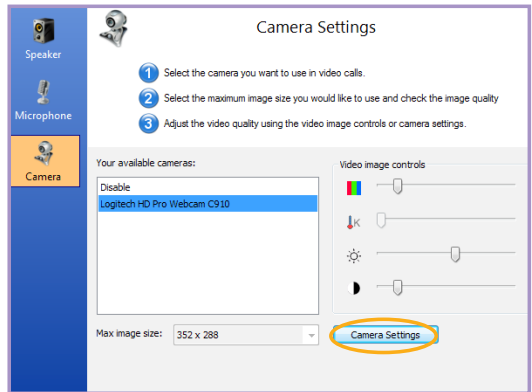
Speaker

Microphone

Camera

Camera Settings

1 Select the camera you want to use in video calls.

2 Select the maximum image size you would like to use and check the image quality

3 Adjust the video quality using the video image controls or camera settings.

Your available cameras:

Disable

Logitech HD Pro Webcam C910

Video image controls

K

Max image size: 352 x 288

Camera Settings